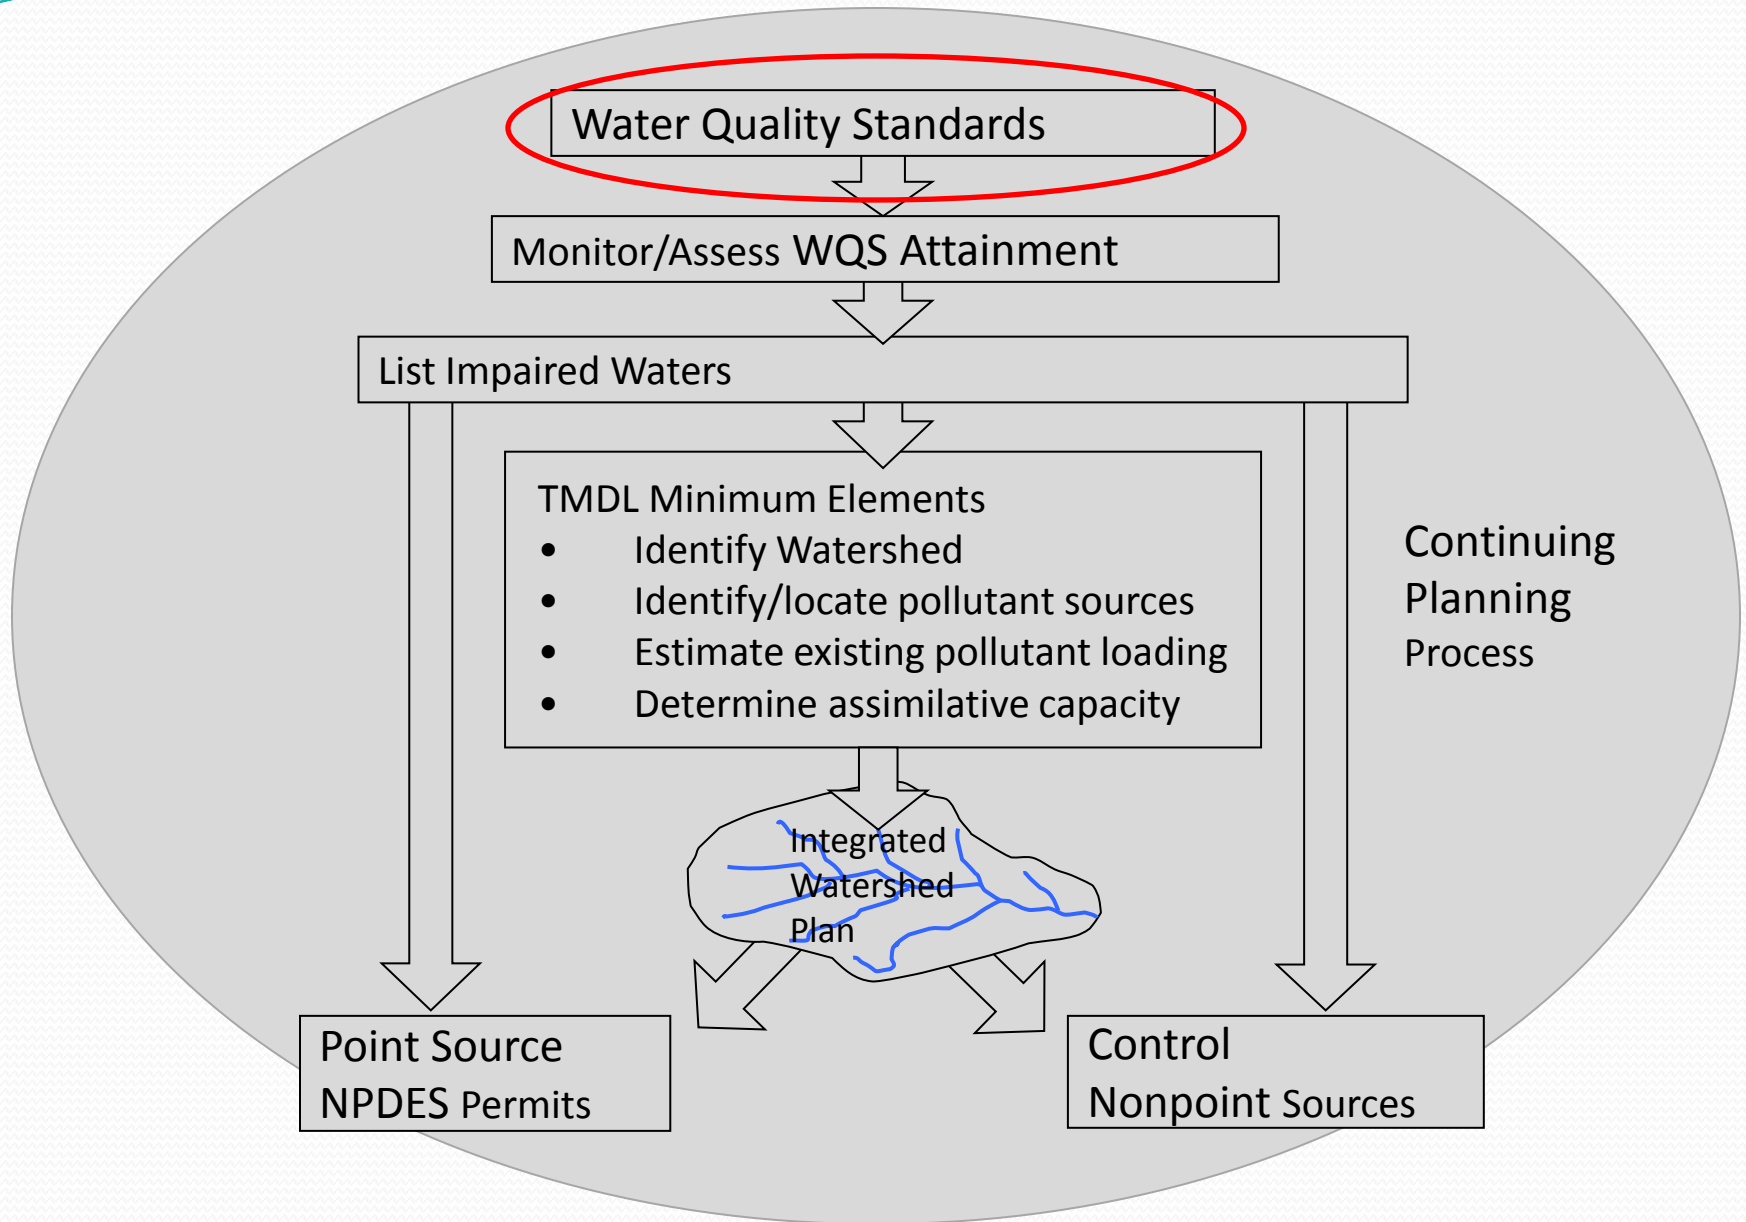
Water Quality Standards

Monitor/Assess WQS Attainment

List Impaired Waters

TMDL Minimum Elements
- Identify Watershed
- Identify/locate pollutant sources
- Estimate existing pollutant loading
- Determine assimilative capacity

Continuing Planning Process

Integrated Watershed Plan

Point Source NPDES Permits

Control Nonpoint Sources